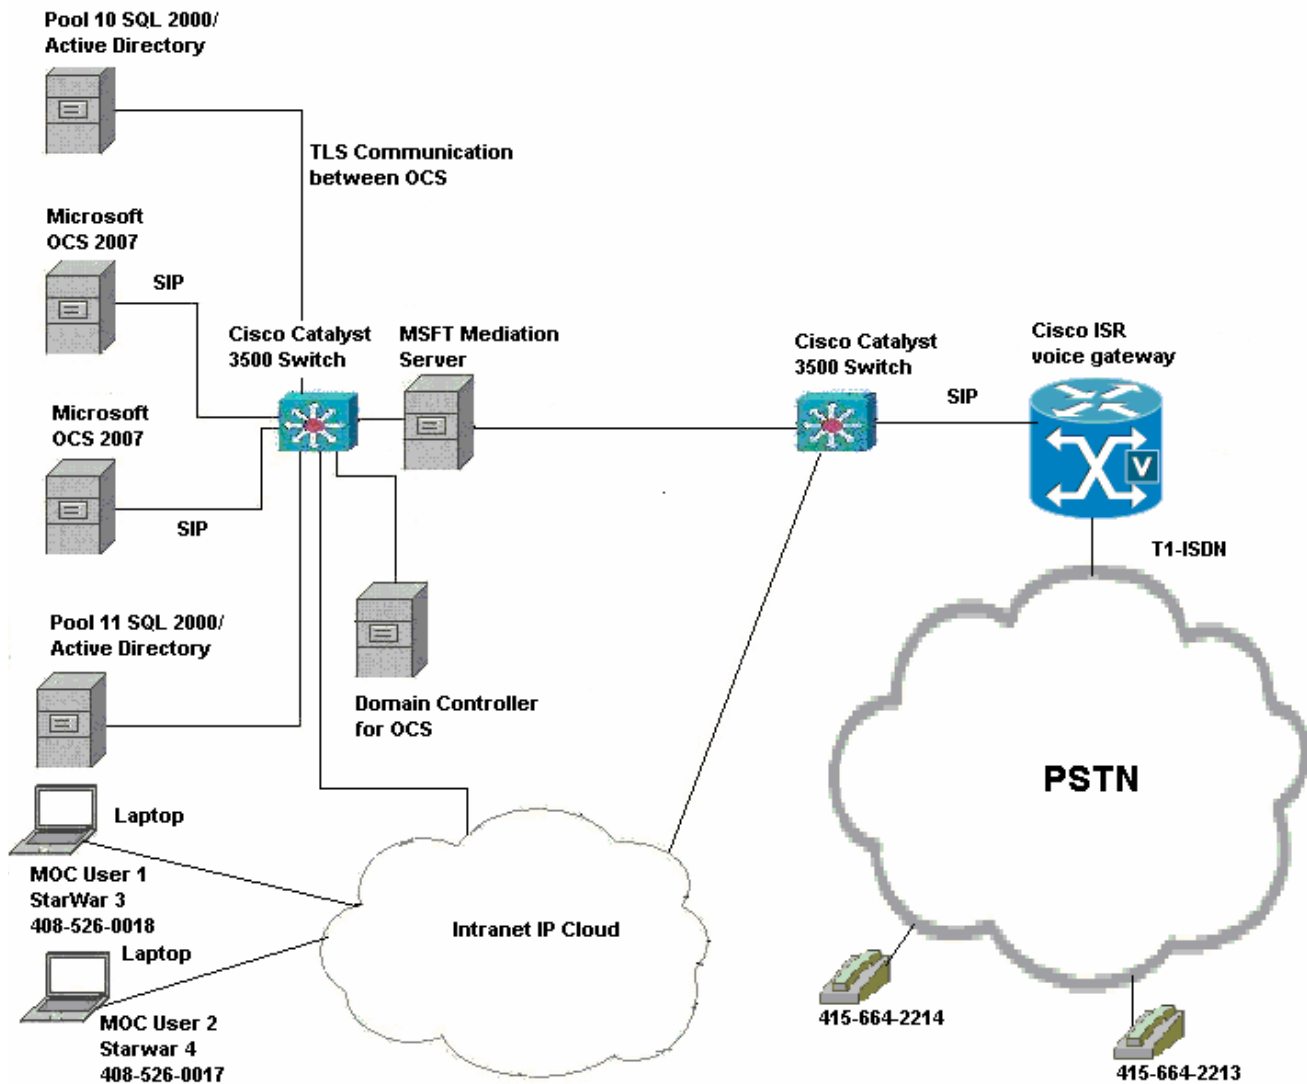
Pool 10 SQL 2000/ Active Directory

TLS Communication between OCS

Microsoft OCS 2007

SIP

Cisco Catalyst 3500 Switch

MSFT Mediation Server

Cisco Catalyst 3500 Switch

Cisco ISR voice gateway

SIP

Microsoft OCS 2007

SIP

T1-ISDN

Pool 11 SQL 2000/ Active Directory

Domain Controller for OCS

PSTN

Laptop

MOC User 1
StarWar 3
408-526-0018

Laptop

Intranet IP Cloud

MOC User 2
Starwar 4
408-526-0017

415-664-2214

415-664-2213